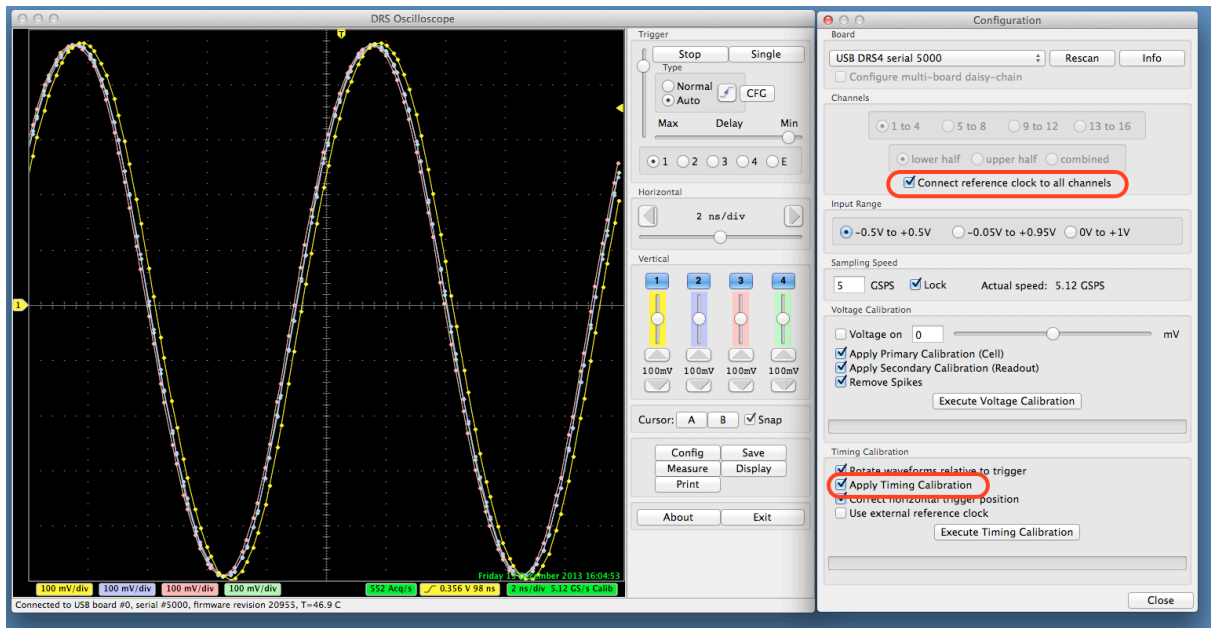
DRS Oscilloscope

T

1

Friday 13 December 2013 16:04:53

100 mV/div | 100 mV/div | 100 mV/div | 100 mV/div | 552 Acq/s | 0.356 V 98 ns | 2 ns/div 5.12 GS/s Calib

Connected to USB board #0, serial #5000, firmware revision 20955, T=46.9 C

Trigger
Stop | Single
Type
Normal
Auto
CFG
Max Delay Min
1 2 3 4 E

Horizontal
2 ns/div

Vertical
1 2 3 4
100mV 100mV 100mV 100mV

Cursor: A B Snap

Config | Save
Measure | Display
Print

About | Exit

Configuration

Board
USB DRS4 serial 5000 | Rescan | Info
Configure multi-board daisy-chain

Channels
1 to 4 | 5 to 8 | 9 to 12 | 13 to 16
lower half | upper half | combined
Connect reference clock to all channels

Input Range
-0.5V to +0.5V | -0.05V to +0.95V | 0V to +1V

Sampling Speed
5 GSPS Lock Actual speed: 5.12 GSPS

Voltage Calibration
Voltage on 0 mV
Apply Primary Calibration (Cell)
Apply Secondary Calibration (Readout)
Remove Spikes
Execute Voltage Calibration

Timing Calibration
Rotate waveforms relative to trigger
Apply Timing Calibration
Correct horizontal trigger position
Use external reference clock
Execute Timing Calibration

Close